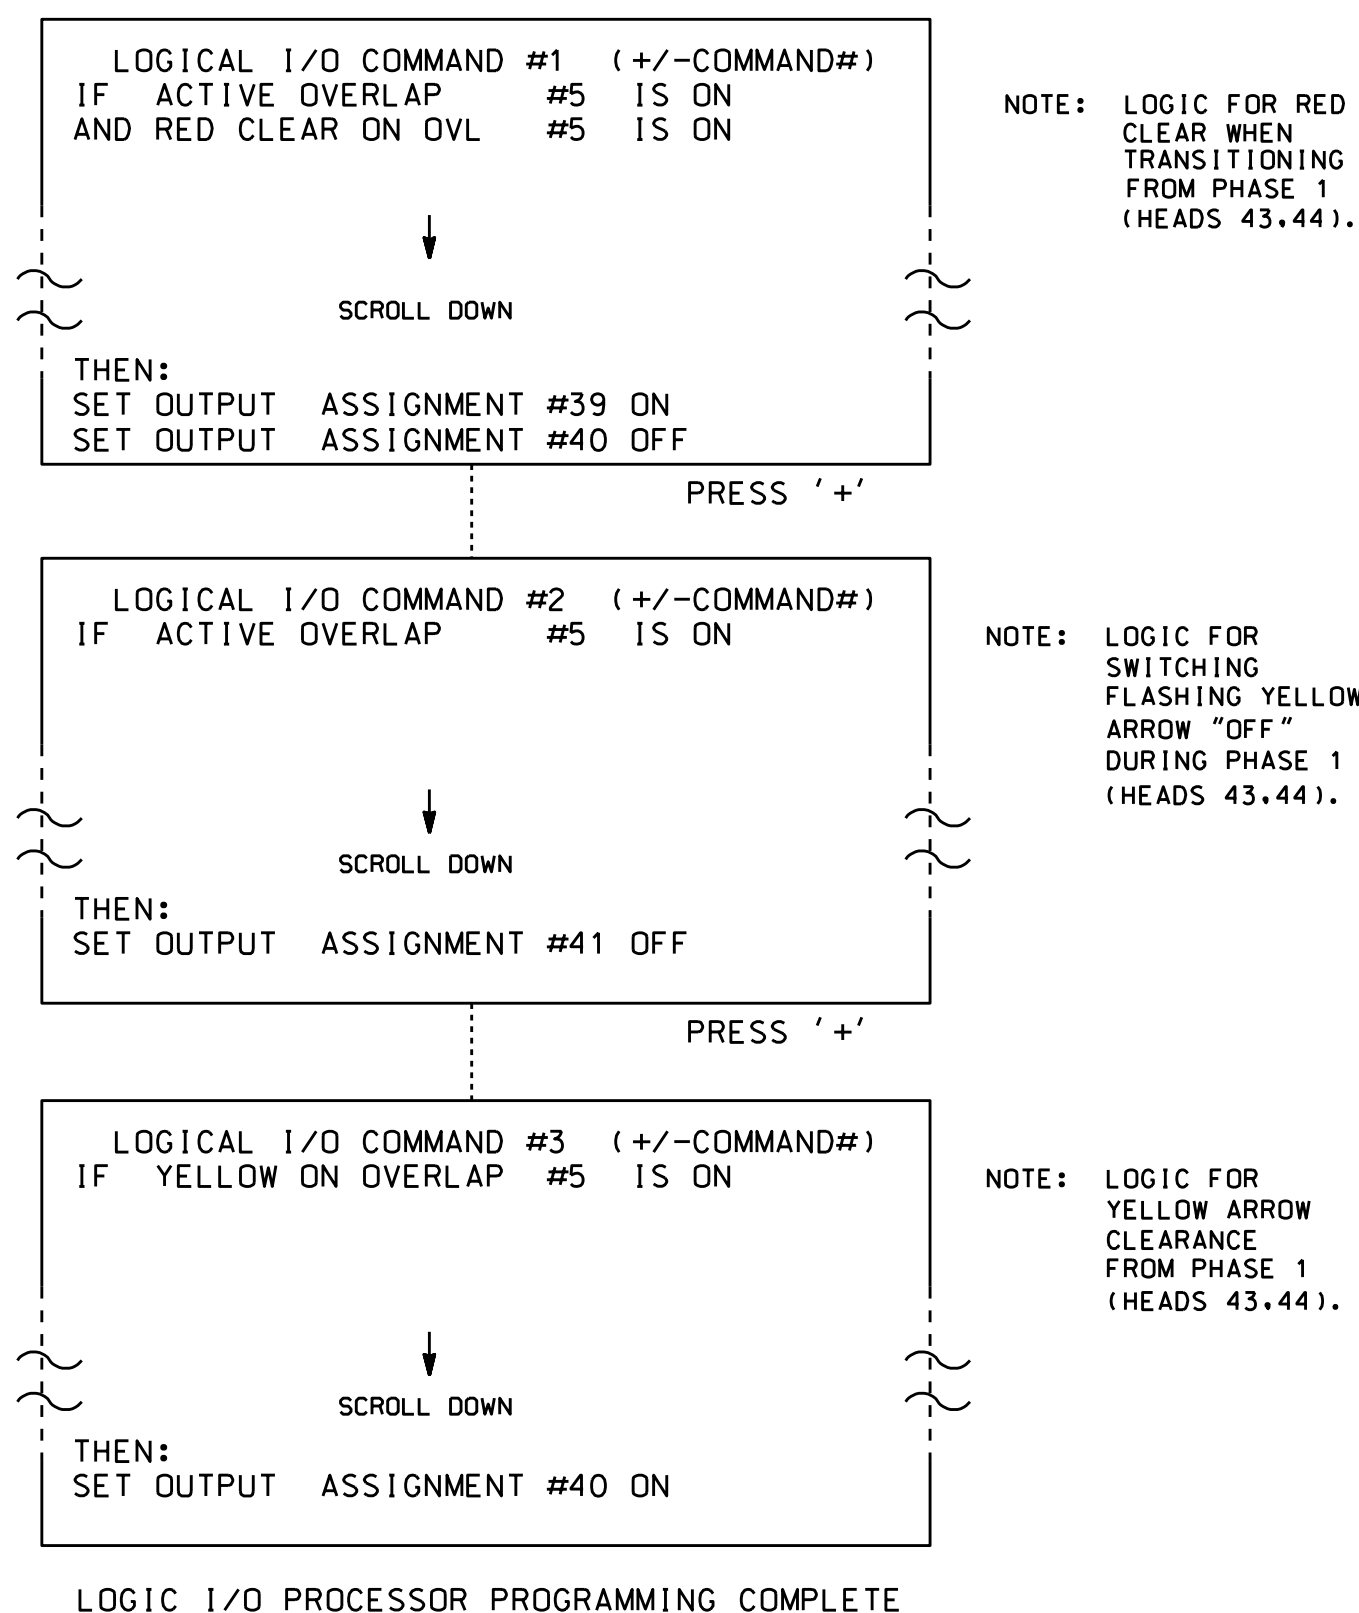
LOGICAL I/O COMMAND #1 (+/-COMMAND#)
IF ACTIVE OVERLAP #5 IS ON
AND RED CLEAR ON OVL #5 IS ON

SCROLL DOWN

THEN:
SET OUTPUT ASSIGNMENT #39 ON
SET OUTPUT ASSIGNMENT #40 OFF

NOTE: LOGIC FOR RED CLEAR WHEN TRANSITIONING FROM PHASE 1 (HEADS 43,44).

PRESS '+'

LOGICAL I/O COMMAND #2 (+/-COMMAND#)
IF ACTIVE OVERLAP #5 IS ON

SCROLL DOWN

THEN:
SET OUTPUT ASSIGNMENT #41 OFF

NOTE: LOGIC FOR SWITCHING FLASHING YELLOW ARROW "OFF" DURING PHASE 1 (HEADS 43,44).

PRESS '+'

LOGICAL I/O COMMAND #3 (+/-COMMAND#)
IF YELLOW ON OVERLAP #5 IS ON

SCROLL DOWN

THEN:
SET OUTPUT ASSIGNMENT #40 ON

NOTE: LOGIC FOR YELLOW ARROW CLEARANCE FROM PHASE 1 (HEADS 43,44).

LOGIC I/O PROCESSOR PROGRAMMING COMPLETE